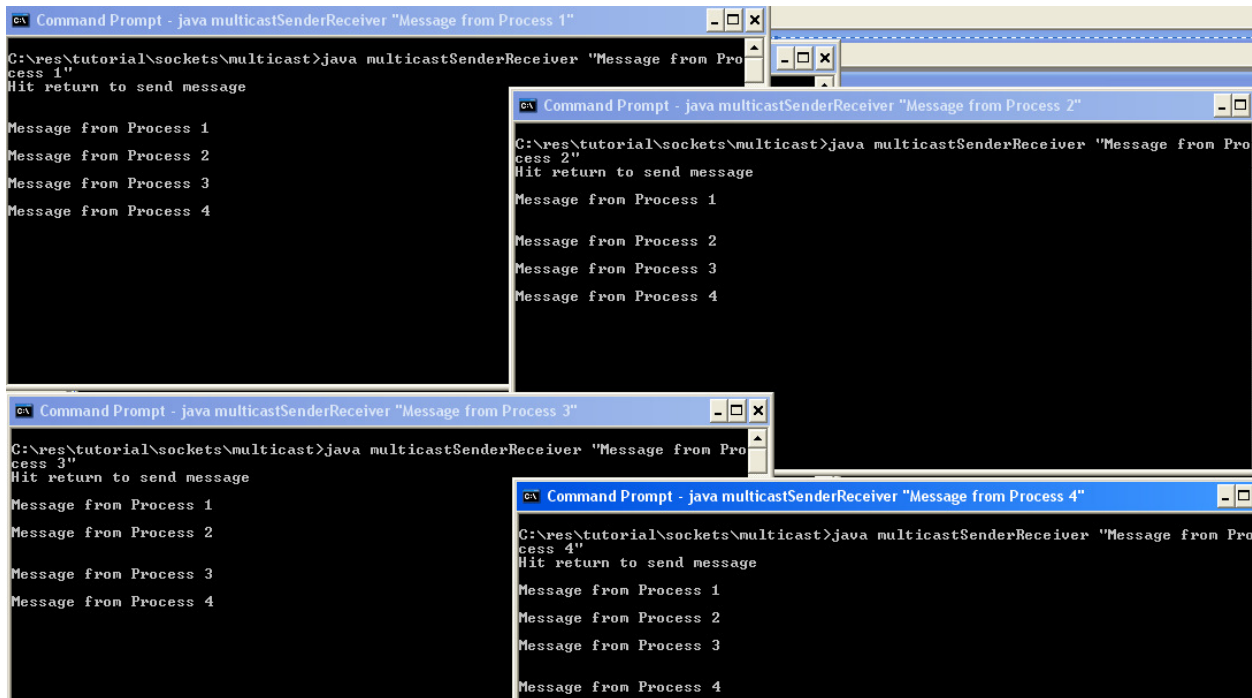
Command Prompt - java multicastSenderReceiver "Message from Process 1"

C:\res\tutorial\sockets\multicast>java multicastSenderReceiver "Message from Process 1"
Hit return to send message

Message from Process 1
Message from Process 2
Message from Process 3
Message from Process 4

Command Prompt - java multicastSenderReceiver "Message from Process 2"

C:\res\tutorial\sockets\multicast>java multicastSenderReceiver "Message from Process 2"
Hit return to send message
Message from Process 1

Message from Process 2
Message from Process 3
Message from Process 4

Command Prompt - java multicastSenderReceiver "Message from Process 3"

C:\res\tutorial\sockets\multicast>java multicastSenderReceiver "Message from Process 3"
Hit return to send message
Message from Process 1
Message from Process 2

Message from Process 3
Message from Process 4

Command Prompt - java multicastSenderReceiver "Message from Process 4"

C:\res\tutorial\sockets\multicast>java multicastSenderReceiver "Message from Process 4"
Hit return to send message
Message from Process 1
Message from Process 2
Message from Process 3

Message from Process 4